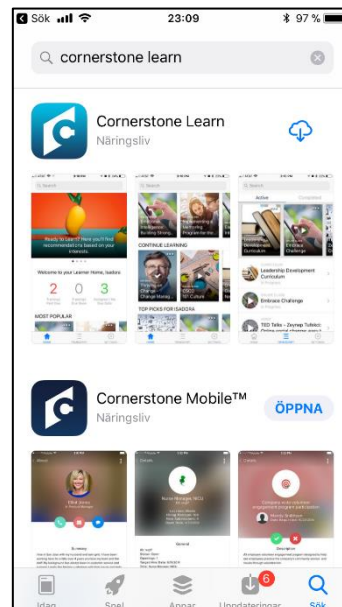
◀ Sök 23:09 97 %

cornerstone learn

Cornerstone Learn
Näringsliv

Ready to Learn? Here you'll find recommended courses based on your interests.

Welcome to your Learner Home, Isadora

2 0 3

MOST POPULAR

CONTINUE LEARNING

TOP PICKS FOR ISADORA

Active

Leadership Development Curriculum

Embrace Challenge

TED Talks – Zeynep Tufekci

Cornerstone Mobile™
Näringsliv

ÖPPNA

Summary

Description

General

Idag Spel Appar Uppdateringar 6 Sök